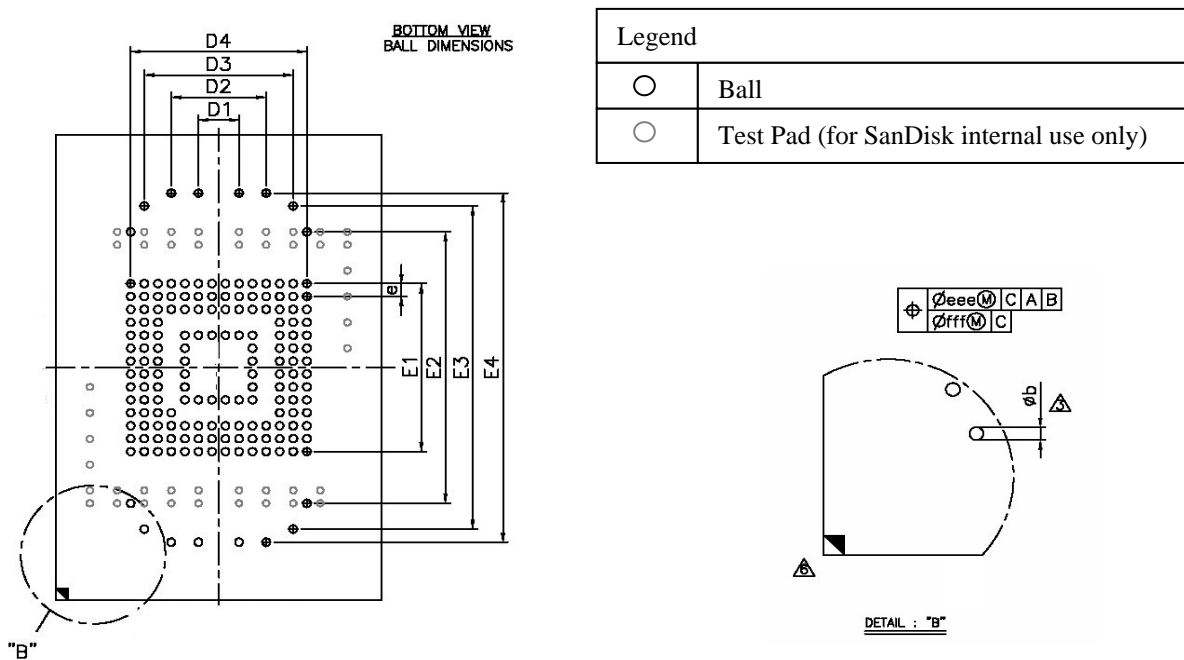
BOTTOM VIEW
BALL DIMENSIONS

D4
D3
D2
D1

e

E1
E2
E3
E4

"B"

| Legend | |
|---|---|
| ○ | Ball |
| ○ | Test Pad (for SanDisk internal use only) |

| ⊕ | Øeee(M) | C | A | B |
|---|---|---|---|---|
| | Øfff(M) | C | | |

Øb
3

6

DETAIL : "B"